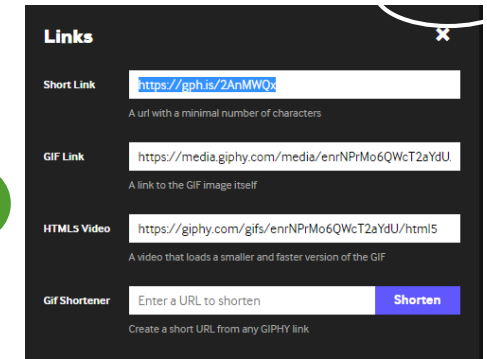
Links

×

Short Link https://gph.is/2AnMWQx

A url with a minimal number of characters

GIF Link https://media.giphy.com/media/enrNPrMo6QWcT2aYdU

A link to the GIF image itself

HTML5 Video https://giphy.com/gifs/enrNPrMo6QWcT2aYdU/html5

A video that loads a smaller and faster version of the GIF

Gif Shortener Enter a URL to shorten Shorten

Create a short URL from any GIPHY link